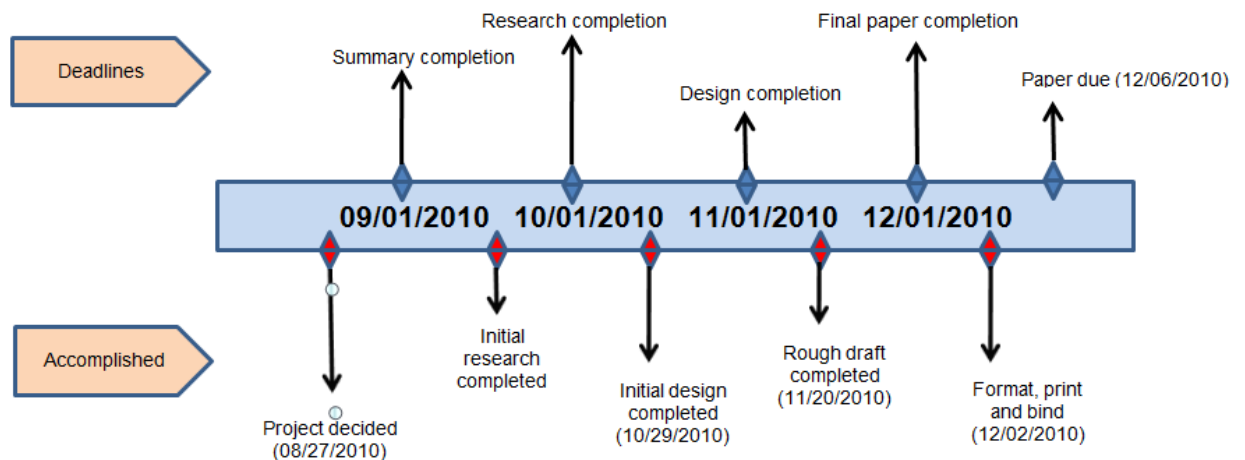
Deadlines

Research completion

Final paper completion

Summary completion

Design completion

Paper due (12/06/2010)

09/01/2010 10/01/2010 11/01/2010 12/01/2010

Accomplished

Initial research completed

Rough draft completed (11/20/2010)

Initial design completed (10/29/2010)

Format, print and bind (12/02/2010)

Project decided (08/27/2010)